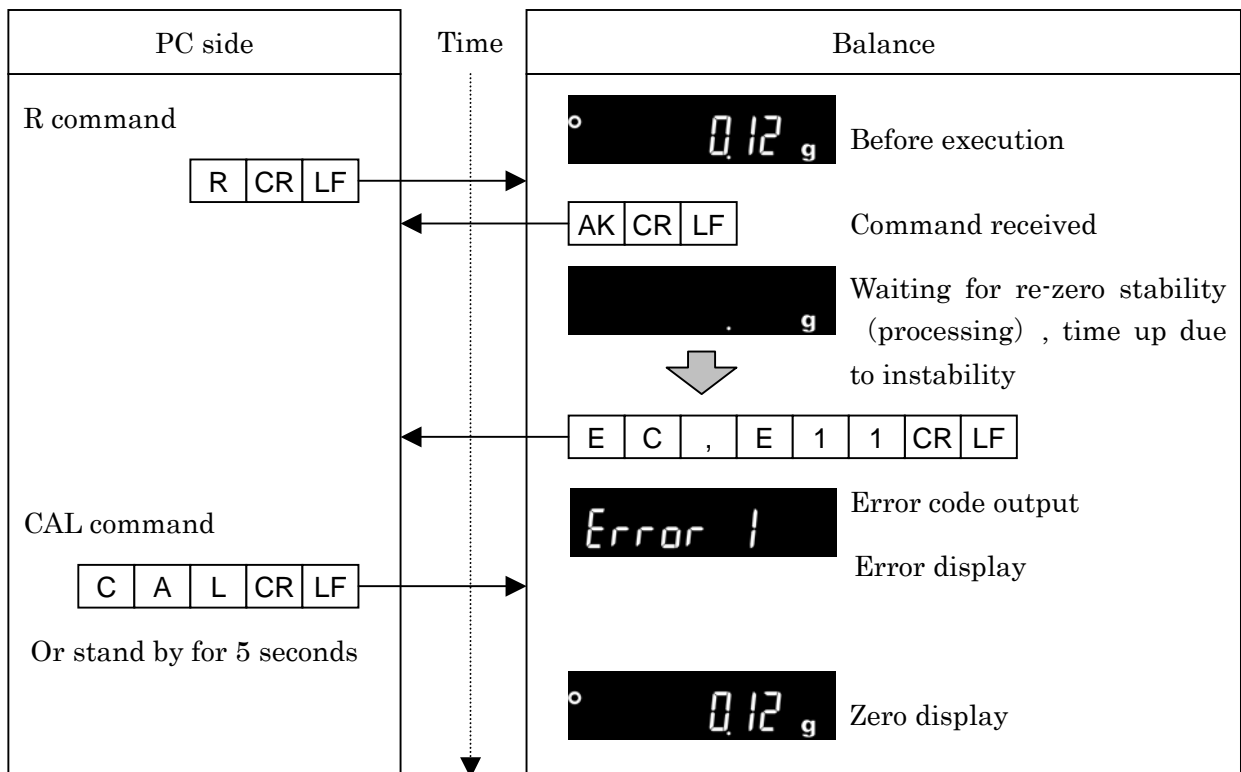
| PC side | Time | Balance |
|---|---|---|

R command

R | CR | LF

° 0.12 g Before execution

AK | CR | LF Command received

. g Waiting for re-zero stability (processing) , time up due to instability

E | C | , | E | 1 | 1 | CR | LF

Error 1 Error code output

Error display

CAL command

C | A | L | CR | LF

Or stand by for 5 seconds

° 0.12 g Zero display